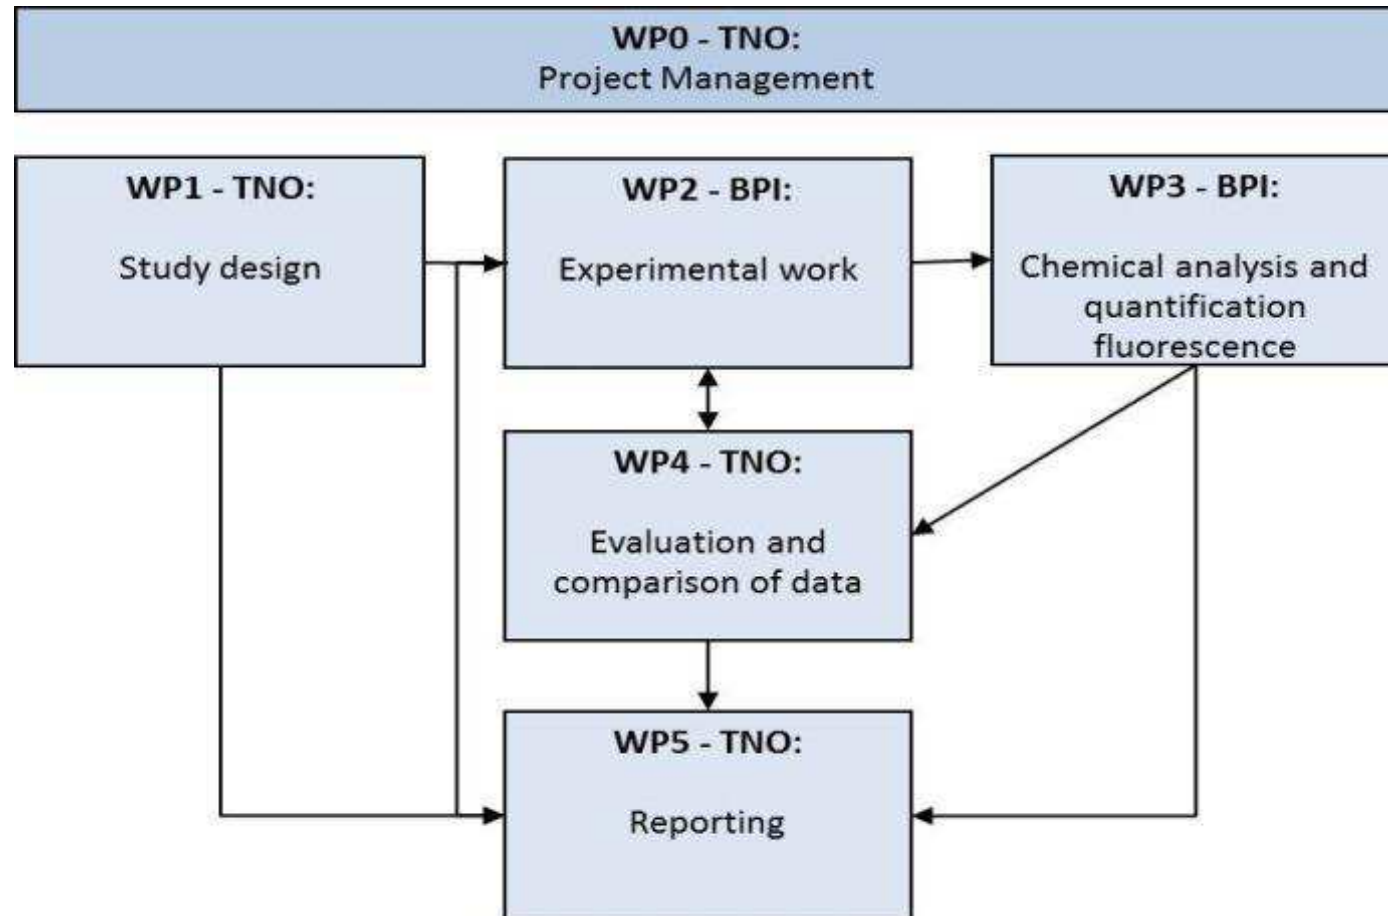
WP0 - TNO:
Project Management

WP1 - TNO:

Study design

WP2 - BPI:

Experimental work

WP3 - BPI:

Chemical analysis and quantification fluorescence

WP4 - TNO:

Evaluation and comparison of data

WP5 - TNO:

Reporting